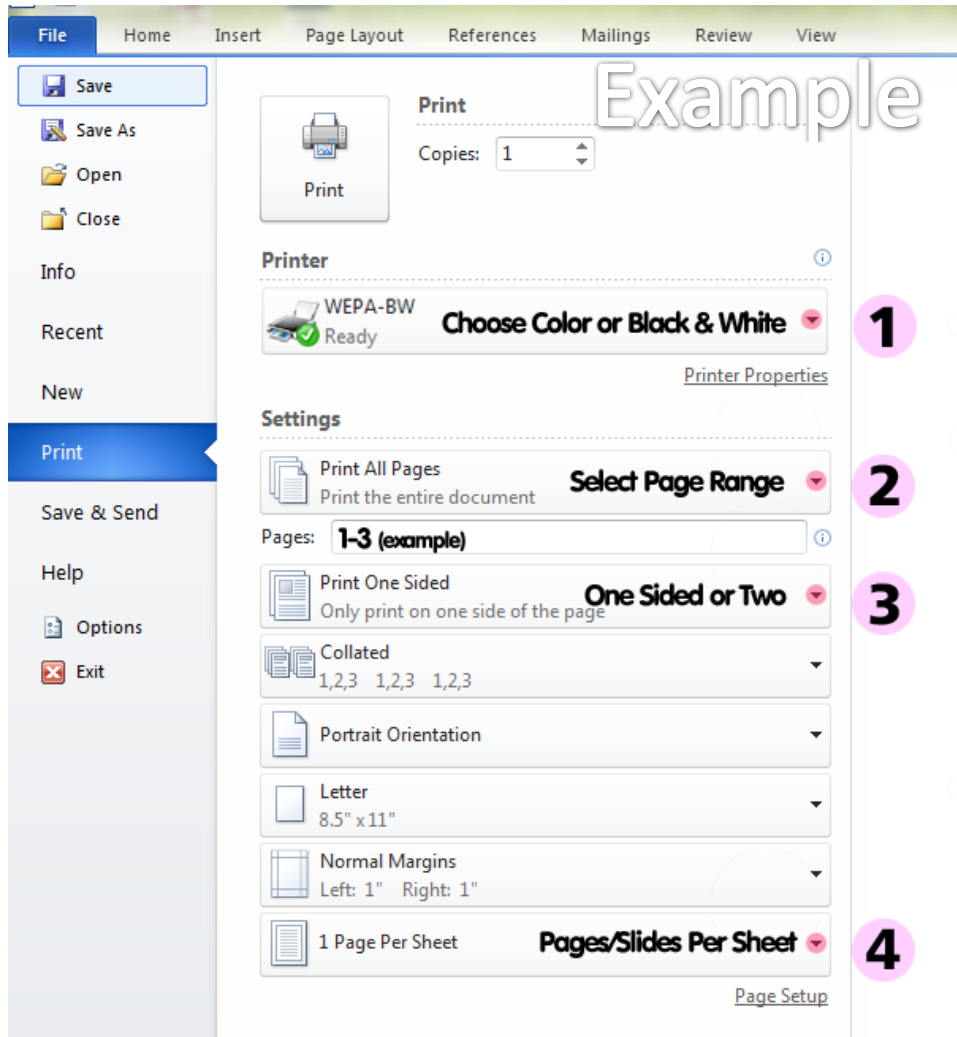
File Home Insert Page Layout References Mailings Review View

Save
Save As
Open
Close
Info
Recent
New
Print
Save & Send
Help
Options
Exit

Example

Print

Print
Copies: 1

Printer

WEPA-BW
Ready
Choose Color or Black & White
1

Printer Properties

Settings

Print All Pages
Print the entire document
Select Page Range
2

Pages: 1-3 (example)

Print One Sided
Only print on one side of the page
One Sided or Two
3

Collated
1,2,3 1,2,3 1,2,3

Portrait Orientation

Letter
8.5" x 11"

Normal Margins
Left: 1" Right: 1"

1 Page Per Sheet
Pages/Slides Per Sheet
4

Page Setup